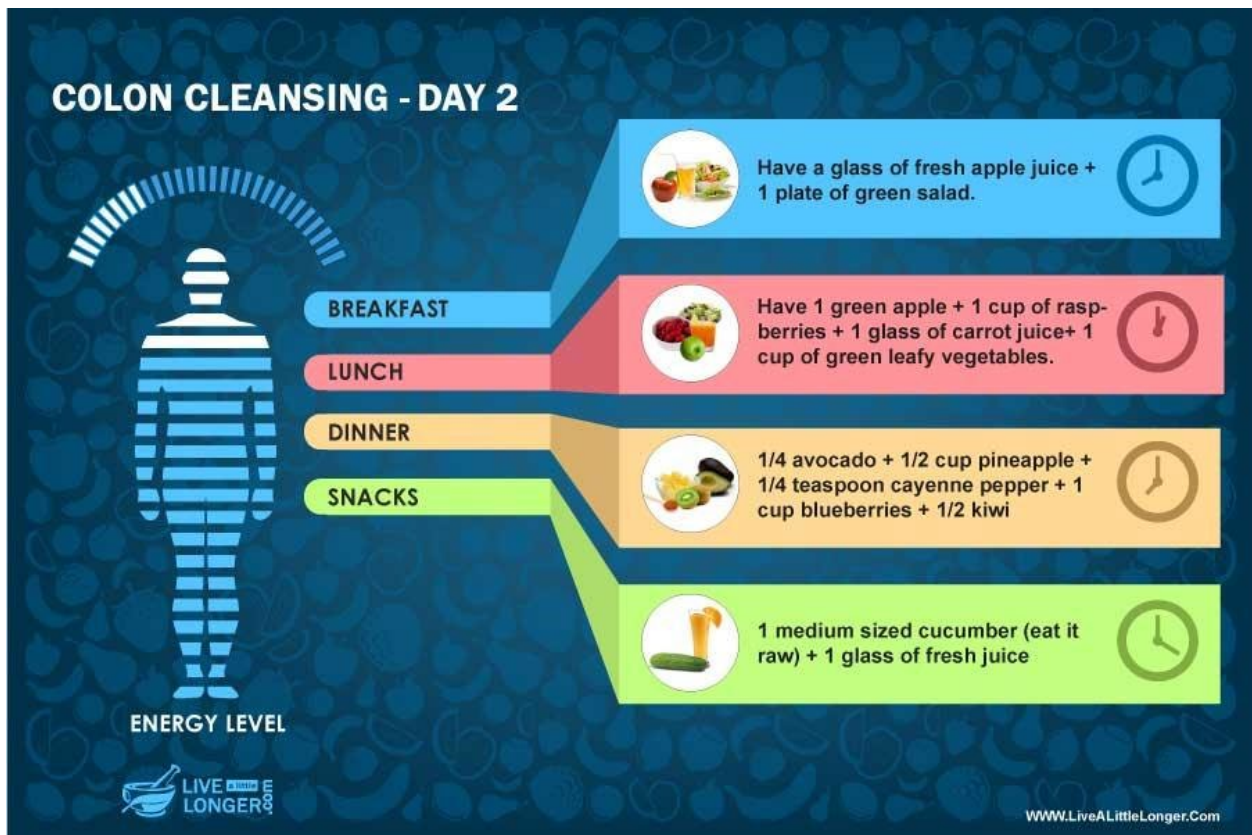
COLON CLEANSING - DAY 2

BREAKFAST

LUNCH

DINNER

SNACKS

Have a glass of fresh apple juice + 1 plate of green salad.

Have 1 green apple + 1 cup of raspberries + 1 glass of carrot juice+ 1 cup of green leafy vegetables.

1/4 avocado + 1/2 cup pineapple + 1/4 teaspoon cayenne pepper + 1 cup blueberries + 1/2 kiwi

1 medium sized cucumber (eat it raw) + 1 glass of fresh juice

ENERGY LEVEL

LIVE A LITTLE LONGER .com

WWW.LiveALittleLonger.Com